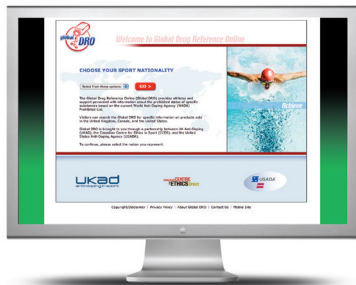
Global DRO

Welcome to Global Drug Reference Online

CHOOSE YOUR SPORT NATIONALITY

Select from these options

GO >

The Global Drug Reference Online (Global DRO) provides athletes and support personnel with information about the prohibited status of specific substances based on the current World Anti-Doping Agency (WADA) Prohibited List.

Visitors can search the Global DRO for specific information on products sold in the United Kingdom, Canada, and the United States.

Global DRO is brought to you through a partnership between UK Anti-Doping (UKAD), the Canadian Centre for Ethics in Sport (CCES), and the United States Anti-Doping Agency (USADA).

To continue, please select the nation you represent.

UKad

CENTRE ETHICS

USADA

Copyright/Disclaimer | Privacy Policy | About Global DRO | Contact Us | Mobile Site